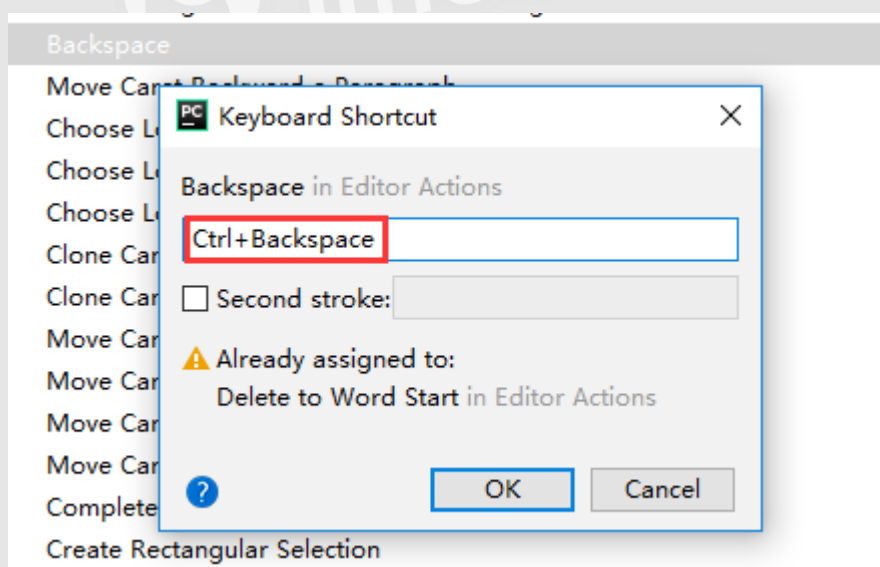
Backspace
Move Caret Backward a Paragraph
Choose L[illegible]
Choose L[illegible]
Choose L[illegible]
Clone Car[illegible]
Clone Car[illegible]
Move Car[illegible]
Move Car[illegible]
Move Car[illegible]
Move Car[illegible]
Complete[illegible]
Create Rectangular Selection

PC Keyboard Shortcut

Backspace in Editor Actions

Ctrl+Backspace

Second stroke:

Already assigned to:
Delete to Word Start in Editor Actions

?

OK

Cancel